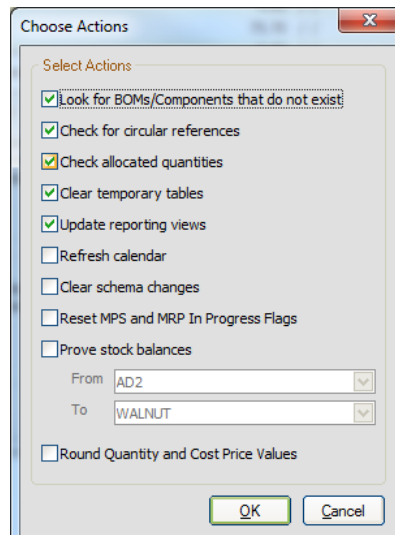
Choose Actions

Select Actions

Look for BOMs/Components that do not exist

Check for circular references

Check allocated quantities

Clear temporary tables

Update reporting views

Refresh calendar

Clear schema changes

Reset MPS and MRP In Progress Flags

Prove stock balances

From AD2

To WALNUT

Round Quantity and Cost Price Values

OK Cancel